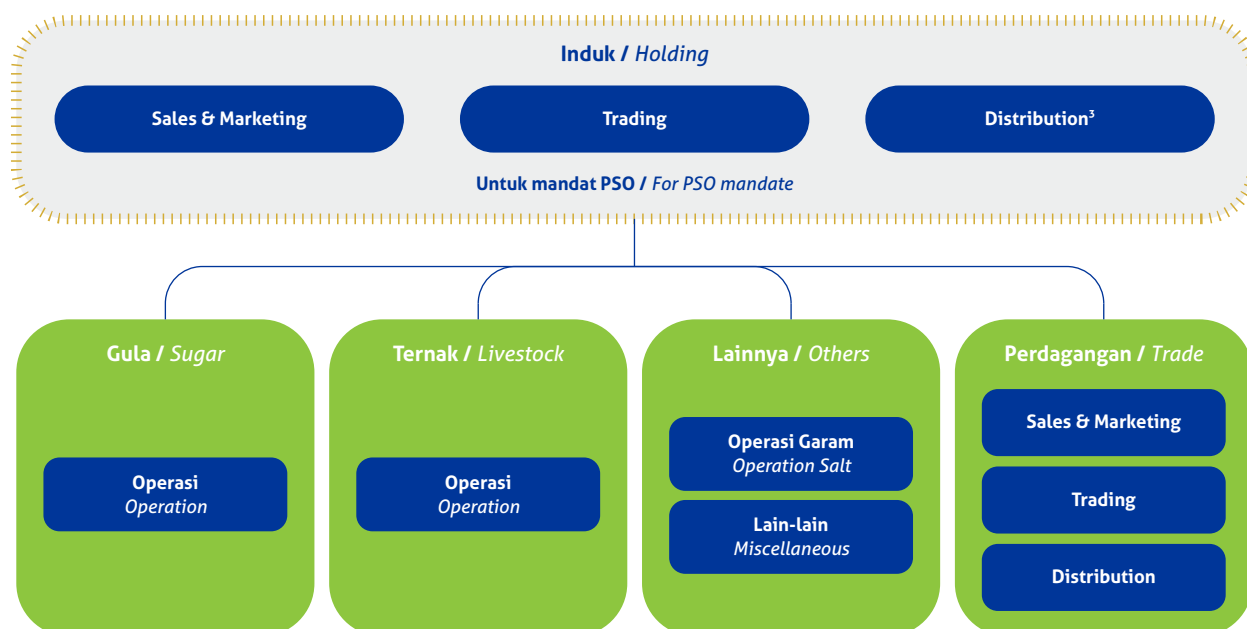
Induk / Holding

Sales & Marketing

Trading

Distribution$^3$

Untuk mandat PSO / For PSO mandate

Gula / Sugar

Operasi
Operation

Ternak / Livestock

Operasi
Operation

Lainnya / Others

Operasi Garam
Operation Salt

Lain-lain
Miscellaneous

Perdagangan / Trade

Sales & Marketing

Trading

Distribution